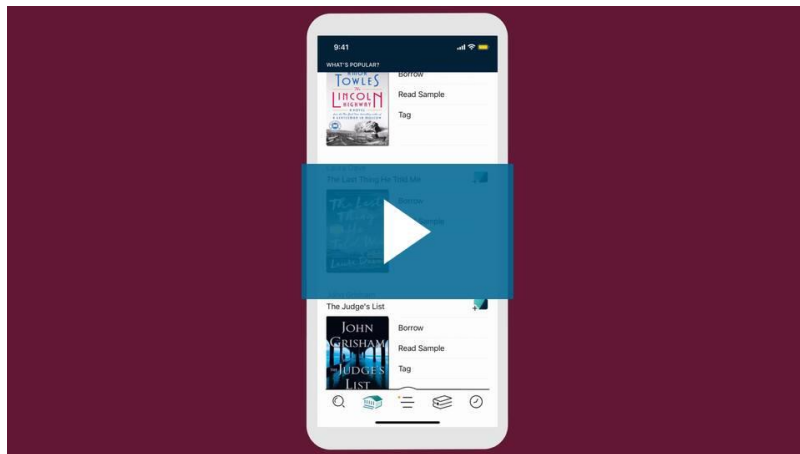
9:41

WHAT'S POPULAR?

TOWLES

THE LINCOLN HIGHWAY

Borrow

Read Sample

Tag

The Last Thing He Told Me

Borrow

Read Sample

The Judge's List

JOHN GRISHAM

THE JUDGE'S LIST

Borrow

Read Sample

Tag